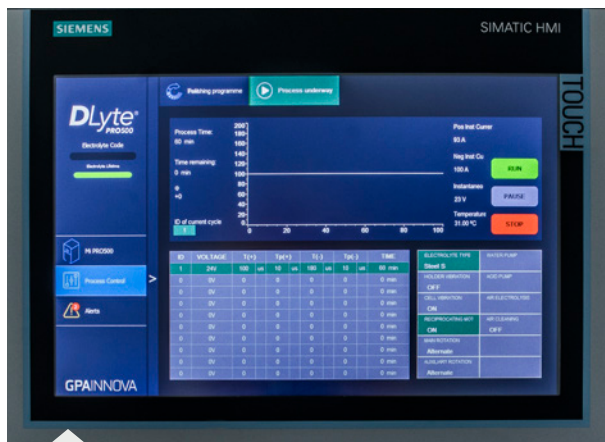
SIEMENS

SIMATIC HMI

TOUCH

DLyte PRO500

Electrolyte Code

Electrolyte Lifetime

Polishing programme

Process underway

Process Time:
60 min

Time remaining:
0 min

0
+0

ID of current cycle
1

| 200 |
|---|
| 180 |
| 160 |
| 140 |
| 120 |
| 100 |
| 80 |
| 60 |
| 40 |
| 20 |
| 0 |

0 20 40 60 80 100

Pos Inst Current
50 A

Neg Inst Cu
100 A

Instantanea
23 V

Temperature
31.00 ºC

RUN

PAUSE

STOP

PX PRO500

Process Control

Alerts

>

| ID | VOLTAGE | T(+) | | Tp(+) | | T(-) | | Tp(-) | | TIME | |
|---|---|---|---|---|---|---|---|---|---|---|---|
| 1 | 24V | 100 | us | 10 | us | 100 | us | 10 | us | 60 | min |
| 2 | 0V | 0 | | 0 | | 0 | | 0 | | 0 | min |
| 3 | 0V | 0 | | 0 | | 0 | | 0 | | 0 | min |
| 4 | 0V | 0 | | 0 | | 0 | | 0 | | 0 | min |
| 5 | 0V | 0 | | 0 | | 0 | | 0 | | 0 | min |
| 6 | 0V | 0 | | 0 | | 0 | | 0 | | 0 | min |
| 7 | 0V | 0 | | 0 | | 0 | | 0 | | 0 | min |
| 8 | 0V | 0 | | 0 | | 0 | | 0 | | 0 | min |
| 9 | 0V | 0 | | 0 | | 0 | | 0 | | 0 | min |
| 10 | 0V | 0 | | 0 | | 0 | | 0 | | 0 | min |

| ELECTROLYTE TYPE | WATER PUMP |
|---|---|
| Steel S | |
| HOLDER VIBRATION | ACID PUMP |
| OFF | |
| CELL VIBRATION | AIR ELECTROLYTE |
| ON | |
| RECIPROCATING MOT | AIR CLEANING |
| ON | OFF |
| MAIN ROTATION | |
| Alternate | |
| AUXILIARY ROTATION | |
| Alternate | |

GPAINNOVA